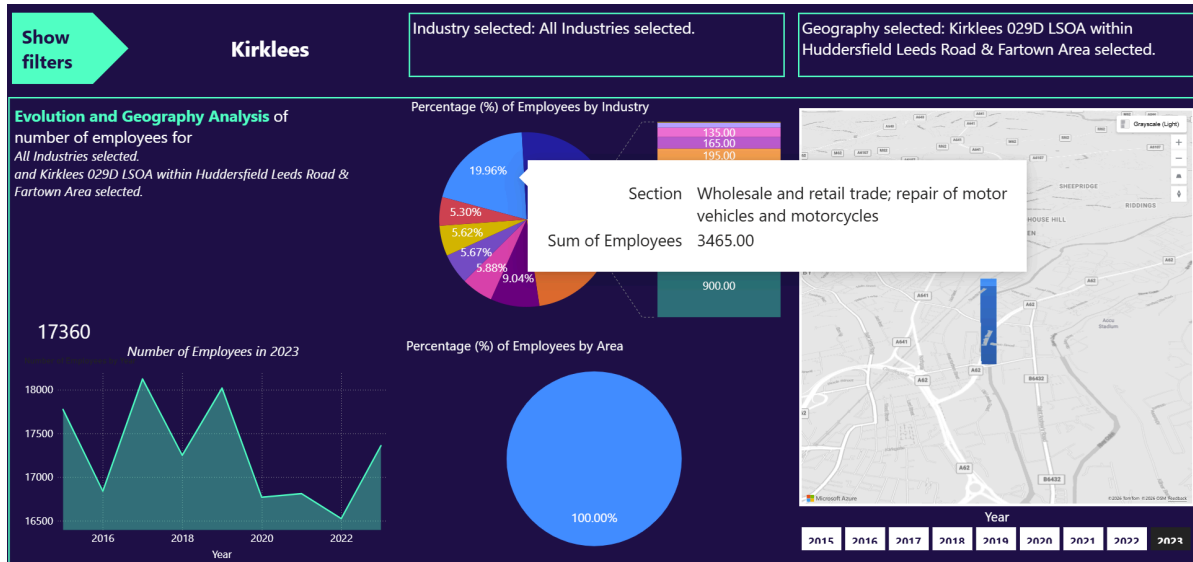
Show filters

Kirklees

Industry selected: All Industries selected.

Geography selected: Kirklees 029D LSOA within Huddersfield Leeds Road & Fartown Area selected.

Evolution and Geography Analysis of number of employees for
All Industries selected.
and Kirklees 029D LSOA within Huddersfield Leeds Road & Fartown Area selected.

Percentage (%) of Employees by Industry

19.96%
5.30%
5.62%
5.67%
5.88%
9.04%

135.00
165.00
195.00
900.00

Section Wholesale and retail trade; repair of motor vehicles and motorcycles
Sum of Employees 3465.00

Grayscale (Light)

SHEEPRIDGE
RIDDINGS
HOUSE HILL
A641
A62
B6432
A62
A62
B6432

Microsoft Azure
© 2024 TomTom © 2024 OSM Feedback

17360
Number of Employees in 2023

18000
17500
17000
16500
2016
2018
2020
2022
Year

Percentage (%) of Employees by Area

100.00%

Year
2015 2016 2017 2018 2019 2020 2021 2022 2023